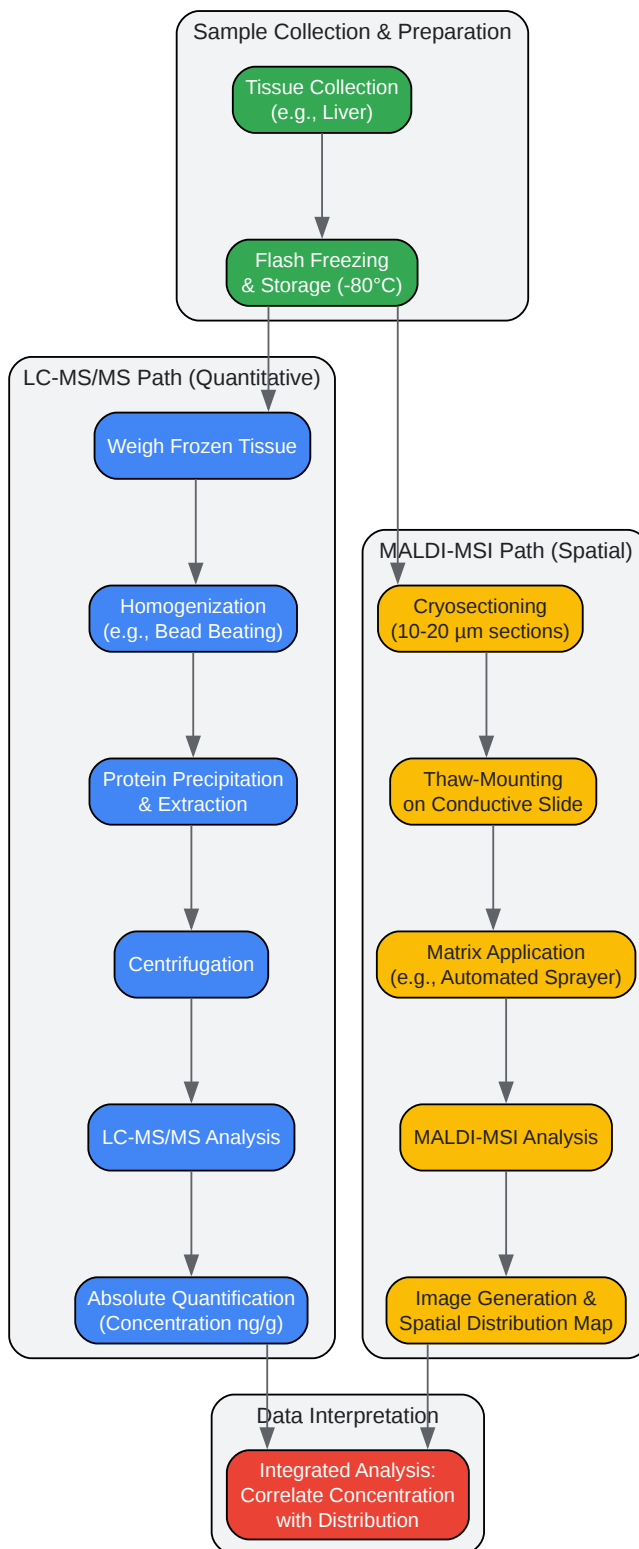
Sample Collection & Preparation

Tissue Collection (e.g., Liver)

Flash Freezing & Storage (-80°C)

LC-MS/MS Path (Quantitative)

Weigh Frozen Tissue

Homogenization (e.g., Bead Beating)

Protein Precipitation & Extraction

Centrifugation

LC-MS/MS Analysis

Absolute Quantification (Concentration ng/g)

MALDI-MSI Path (Spatial)

Cryosectioning (10-20 µm sections)

Thaw-Mounting on Conductive Slide

Matrix Application (e.g., Automated Sprayer)

MALDI-MSI Analysis

Image Generation & Spatial Distribution Map

Data Interpretation

Integrated Analysis: Correlate Concentration with Distribution